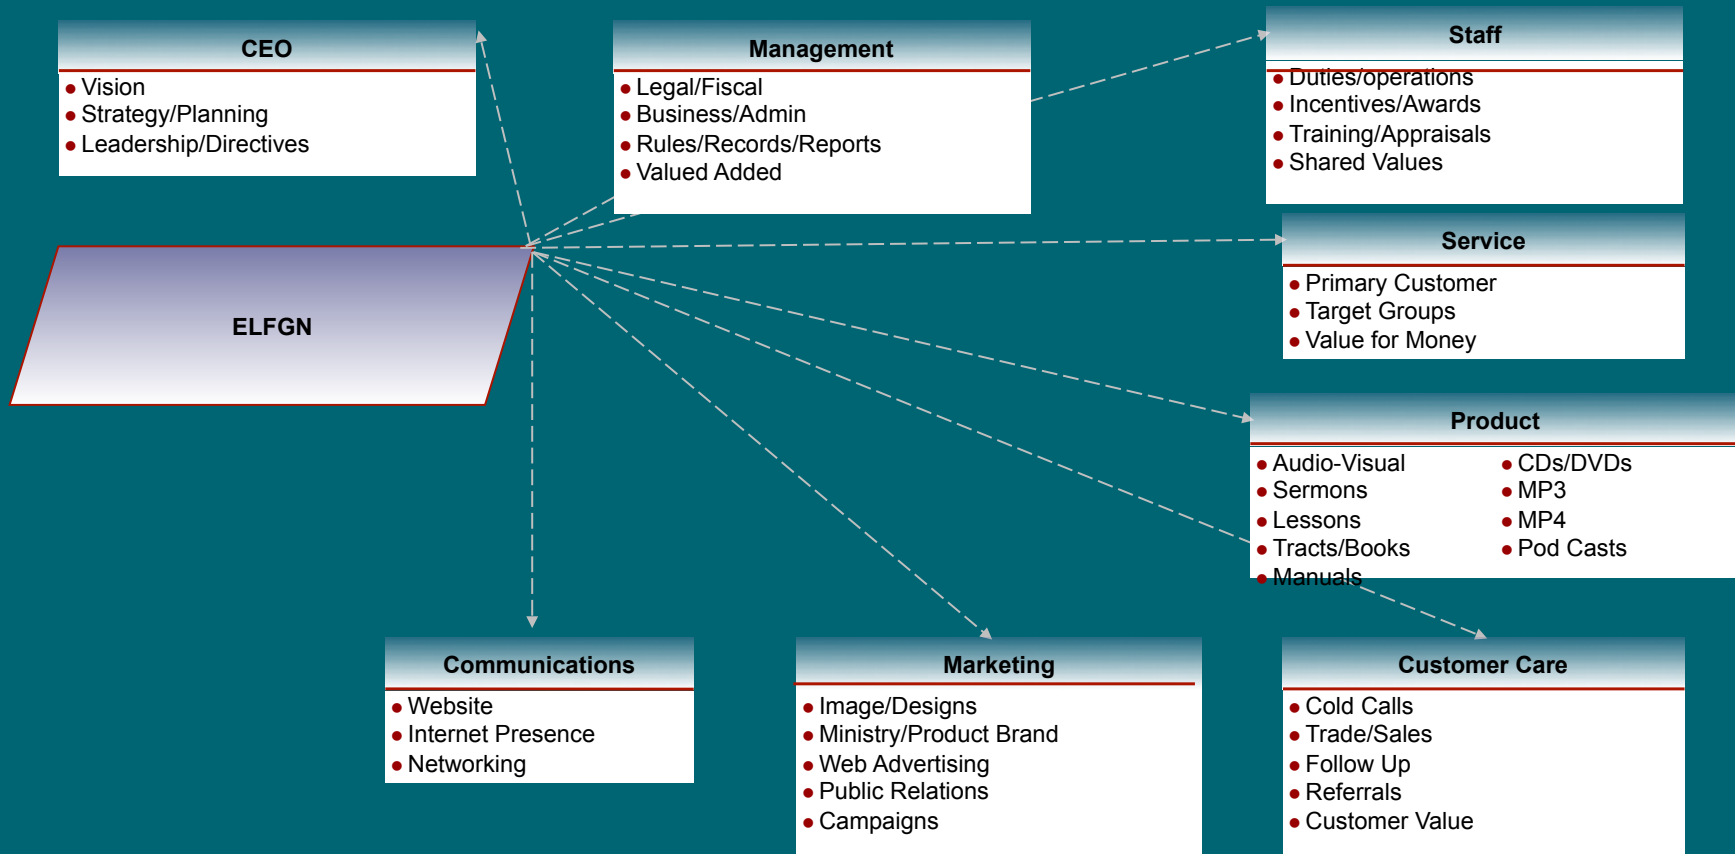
CEO

- Vision
- Strategy/Planning
- Leadership/Directives

Management

- Legal/Fiscal
- Business/Admin
- Rules/Records/Reports
- Valued Added

Staff

- Duties/operations
- Incentives/Awards
- Training/Appraisals
- Shared Values

ELFGN

Service

- Primary Customer
- Target Groups
- Value for Money

Product

- Audio-Visual
- Sermons
- Lessons
- Tracts/Books
- Manuals

- CDs/DVDs
- MP3
- MP4
- Pod Casts

Communications

- Website
- Internet Presence
- Networking

Marketing

- Image/Designs
- Ministry/Product Brand
- Web Advertising
- Public Relations
- Campaigns

Customer Care

- Cold Calls
- Trade/Sales
- Follow Up
- Referrals
- Customer Value